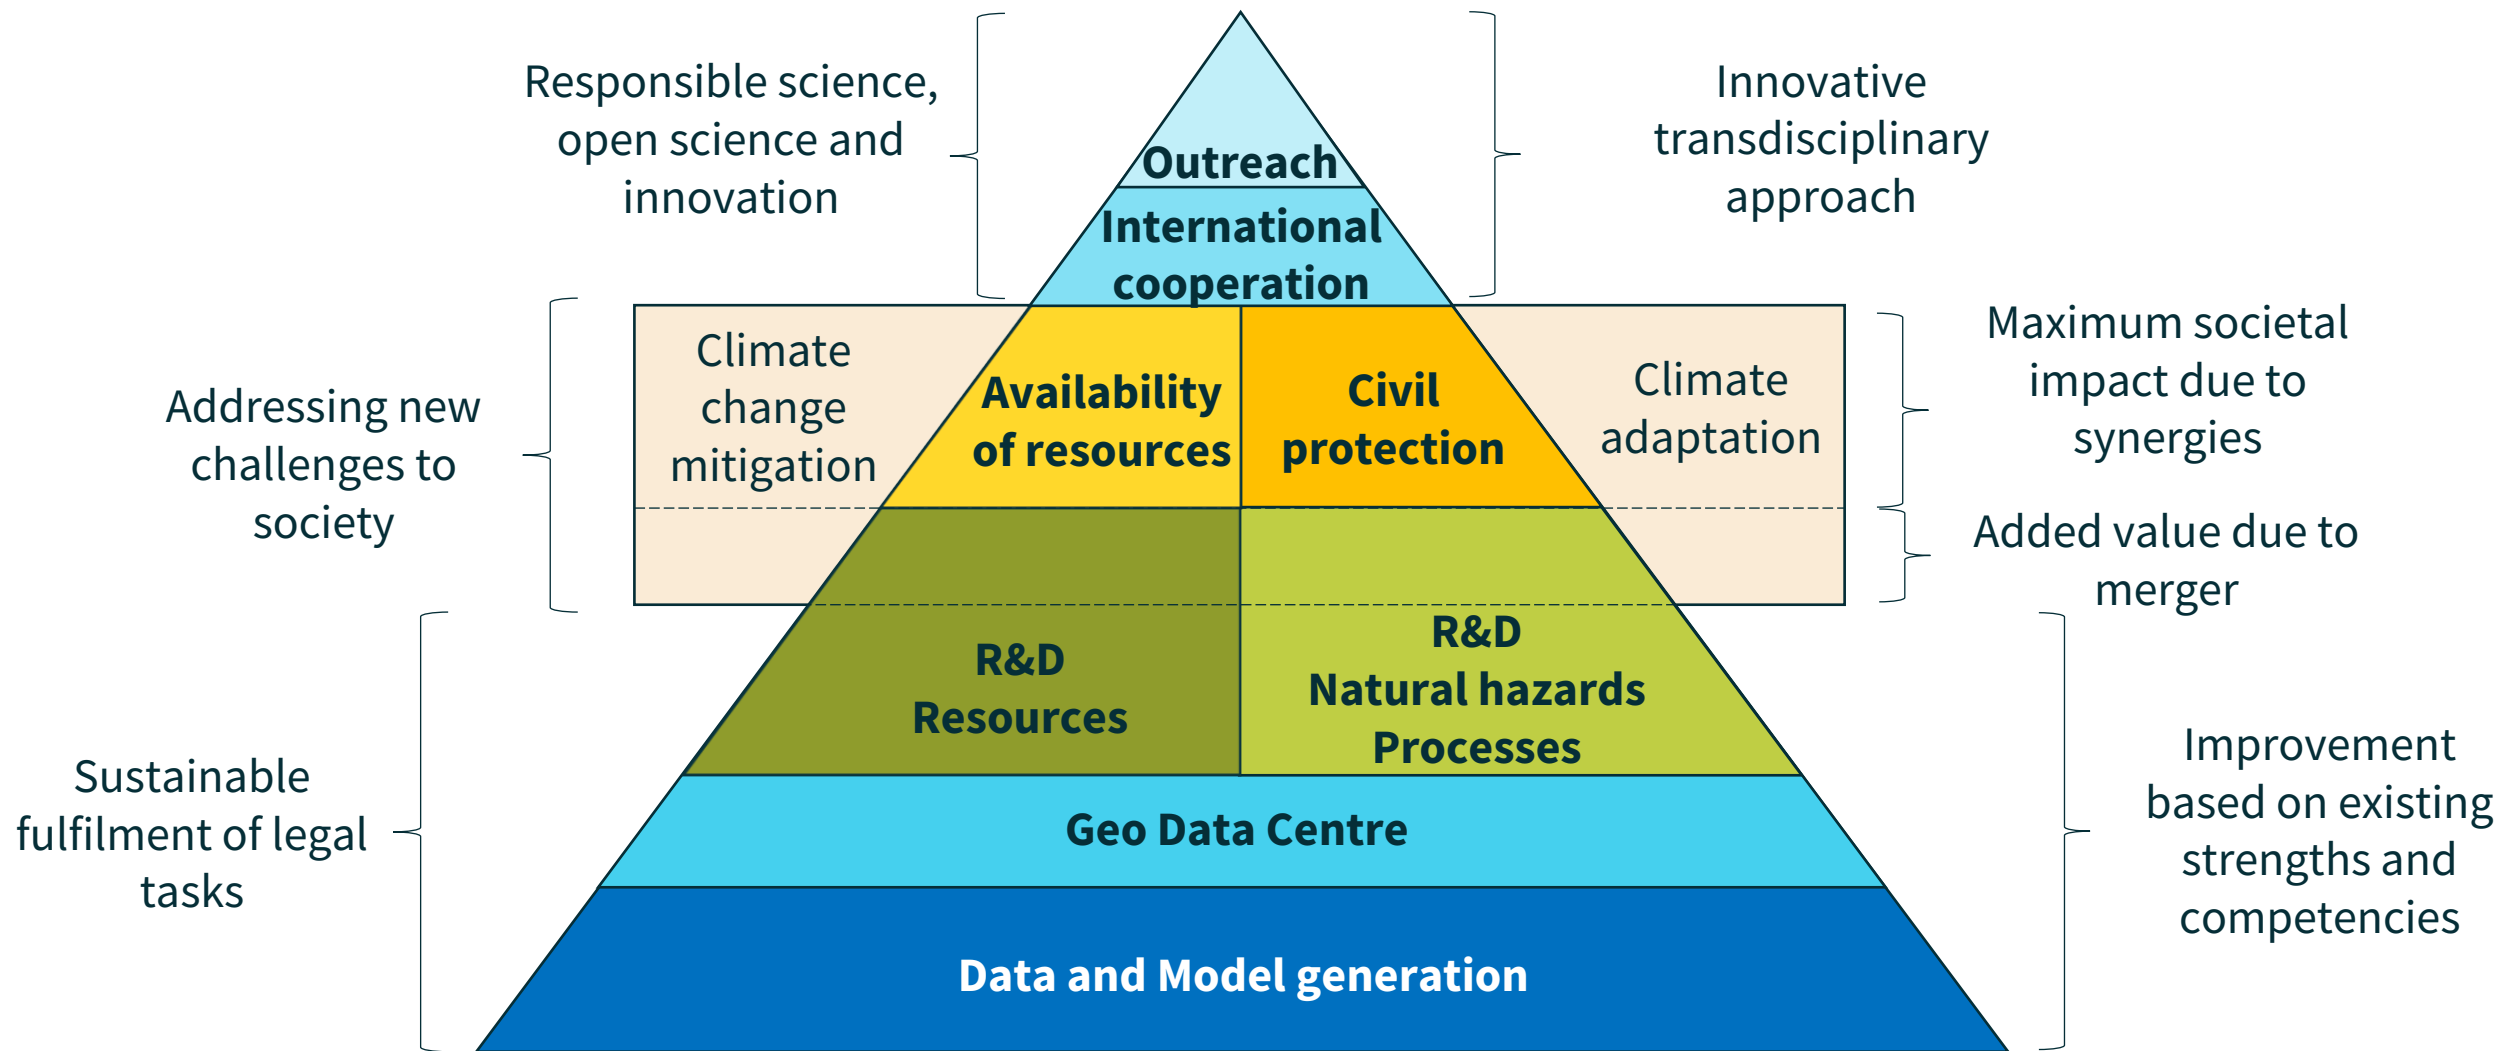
Responsible science, open science and innovation

Outreach

International cooperation

Innovative transdisciplinary approach

Addressing new challenges to society

Climate change mitigation

Availability of resources

Civil protection

Climate adaptation

Maximum societal impact due to synergies

Added value due to merger

R&D Resources

R&D Natural hazards Processes

Sustainable fulfilment of legal tasks

Geo Data Centre

Improvement based on existing strengths and competencies

Data and Model generation